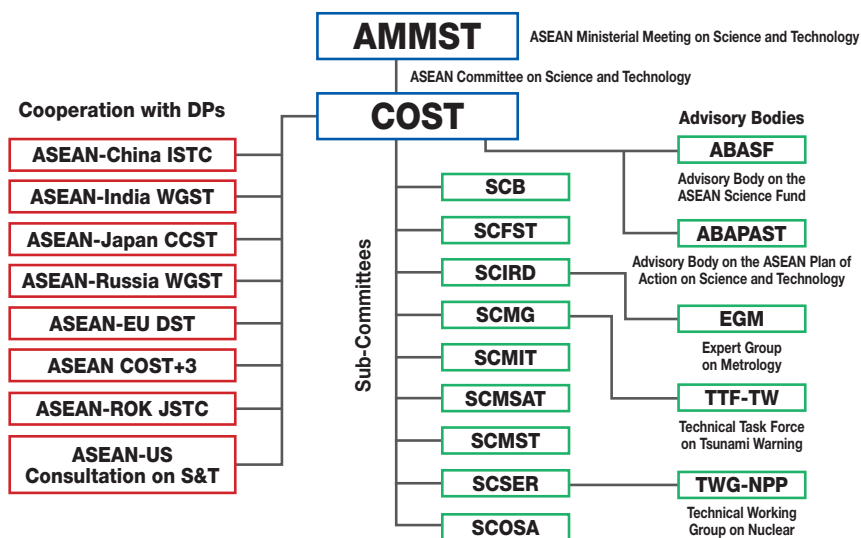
AMMST

ASEAN Ministerial Meeting on Science and Technology

ASEAN Committee on Science and Technology

Cooperation with DPs

COST

Advisory Bodies

ASEAN-China ISTC

ASEAN-India WGST

ASEAN-Japan CCST

ASEAN-Russia WGST

ASEAN-EU DST

ASEAN COST+3

ASEAN-ROK JSTC

ASEAN-US Consultation on S&T

Sub-Committees

SCB

SCFST

SCIRD

SCMG

SCMIT

SCMSAT

SCMST

SCSER

SCOSA

ABASF

Advisory Body on the ASEAN Science Fund

ABAPAST

Advisory Body on the ASEAN Plan of Action on Science and Technology

EGM

Expert Group on Metrology

TTF-TW

Technical Task Force on Tsunami Warning

TWG-NPP

Technical Working Group on Nuclear